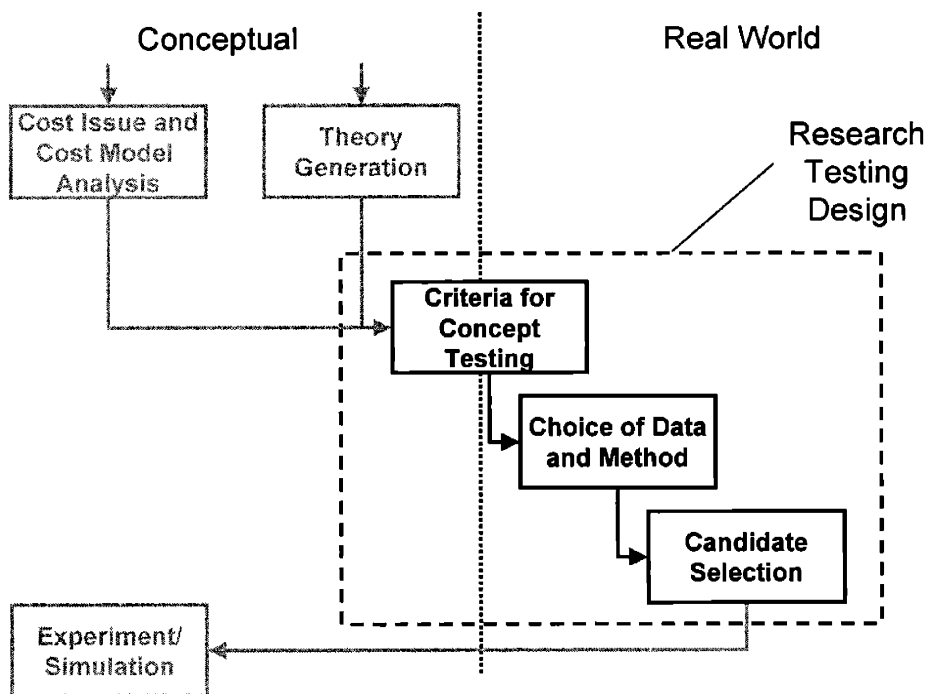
Conceptual

Real World

Cost Issue and Cost Model Analysis

Theory Generation

Research Testing Design

Criteria for Concept Testing

Choice of Data and Method

Candidate Selection

Experiment/ Simulation